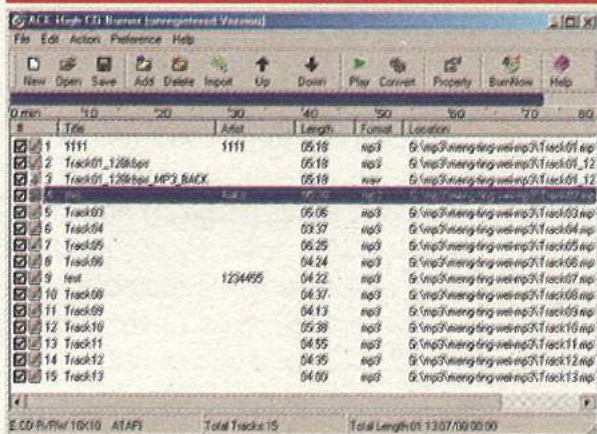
ACE High CD Burner [unregistered Version]

File Edit Action Preference Help

New Open Save Add Delete Import Up Down Play Convert Property BurnNow Help

0 min 10 20 30 40 50 60 70 80

| # | Title | Artist | Length | Format | Location |
|---|---|---|---|---|---|
| 1 | 1111 | 1111 | 05:18 | mp3 | G:\mp3\meng-ting-wei-mp3\Track01.mp |
| 2 | Track01_128kbps | | 05:18 | mp3 | G:\mp3\meng-ting-wei-mp3\Track01_12 |
| 3 | Track01_128kbps_MP3_BACK | | 05:18 | wav | G:\mp3\meng-ting-wei-mp3\Track01_12 |
| 4 | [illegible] | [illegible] | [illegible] | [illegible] | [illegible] |
| 5 | Track03 | | 05:06 | mp3 | G:\mp3\meng-ting-wei-mp3\Track03.mp |
| 6 | Track04 | | 03:37 | mp3 | G:\mp3\meng-ting-wei-mp3\Track04.mp |
| 7 | Track05 | | 06:25 | mp3 | G:\mp3\meng-ting-wei-mp3\Track05.mp |
| 8 | Track06 | | 04:24 | mp3 | G:\mp3\meng-ting-wei-mp3\Track06.mp |
| 9 | test | 1234455 | 04:22 | mp3 | G:\mp3\meng-ting-wei-mp3\Track07.mp |
| 10 | Track08 | | 04:37 | mp3 | G:\mp3\meng-ting-wei-mp3\Track08.mp |
| 11 | Track09 | | 04:13 | mp3 | G:\mp3\meng-ting-wei-mp3\Track09.mp |
| 12 | Track10 | | 05:38 | mp3 | G:\mp3\meng-ting-wei-mp3\Track10.mp |
| 13 | Track11 | | 04:55 | mp3 | G:\mp3\meng-ting-wei-mp3\Track11.mp |
| 14 | Track12 | | 04:35 | mp3 | G:\mp3\meng-ting-wei-mp3\Track12.mp |
| 15 | Track13 | | 04:00 | mp3 | G:\mp3\meng-ting-wei-mp3\Track13.mp |

E:CD-R/RW 16X10 ATAPI Total Tracks:15 Total Length:01:13:07/00:00:00